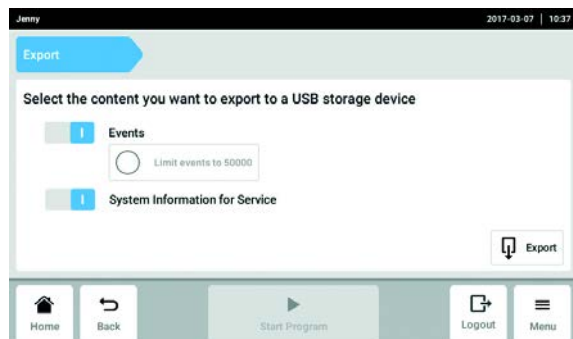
Jenny

2017-03-07 | 10:37

Export

Select the content you want to export to a USB storage device

I Events

Limit events to 50000

I System Information for Service

Export

Home

Back

Start Program

Logout

Menu